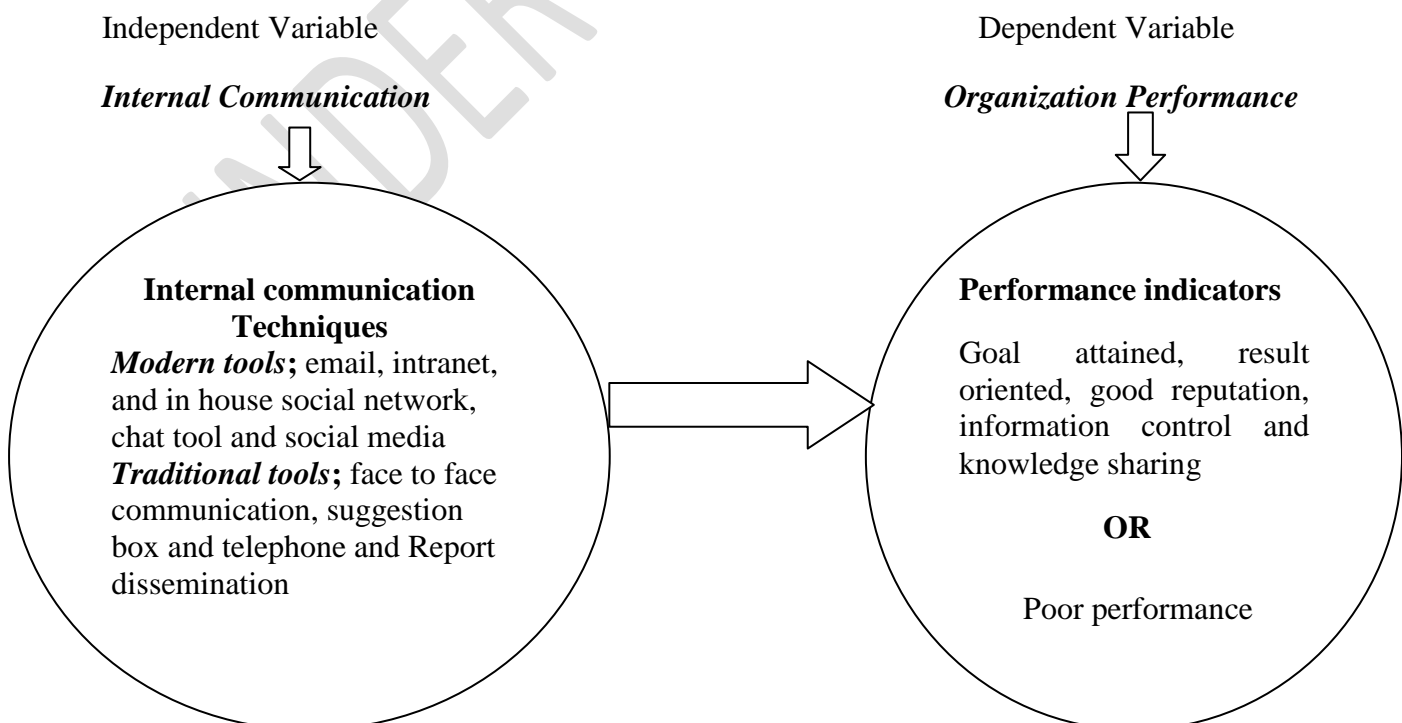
Independent Variable

*Internal Communication*

Internal communication Techniques

*Modern tools*; email, intranet, and in house social network, chat tool and social media

*Traditional tools*; face to face communication, suggestion box and telephone and Report dissemination

Dependent Variable

*Organization Performance*

Performance indicators

Goal attained, result oriented, good reputation, information control and knowledge sharing

OR

Poor performance